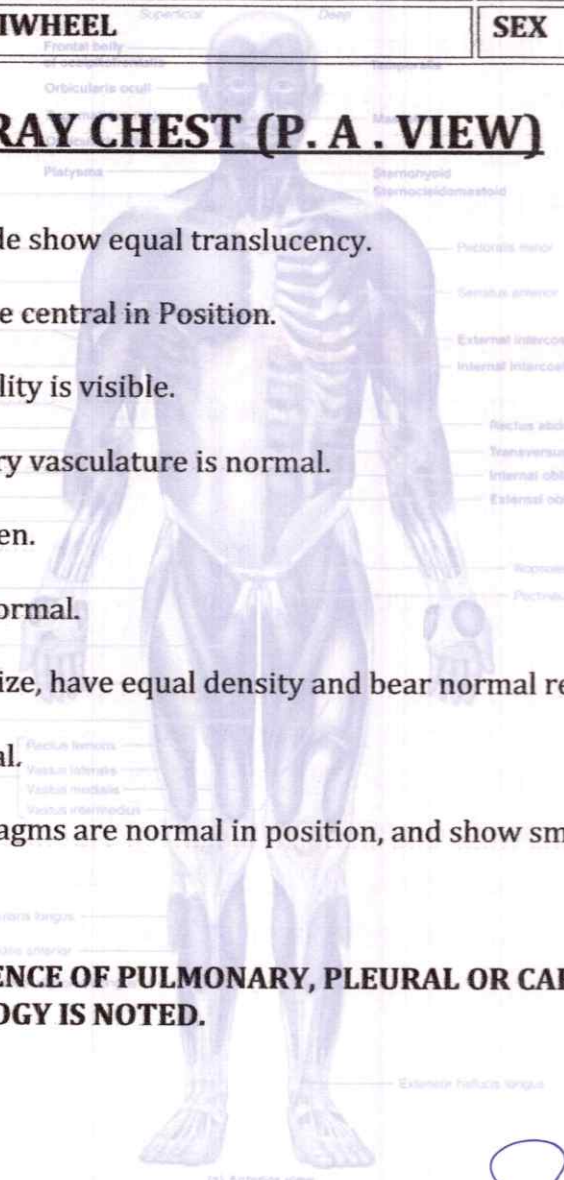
IWHEEL | SEX

Superficial Deep
Frontal belly of occipitofrontalis
Orbicularis oculi
Temporalis

RAY CHEST (P. A . VIEW)

Platysma
Sternohyoid
Sternocleidomastoid

le show equal translucency.

Pectoralis minor

e central in Position.

Serratus anterior

lity is visible.

External intercos
Internal intercos

ry vasculature is normal.

Rectus abd
Transversus
Internal obl
External obl

en.

ormal.

Pectineu

ize, have equal density and bear normal re

al.

Rectus femoris
Vastus lateralis
Vastus medialis
Vastus intermedius

agms are normal in position, and show sm

ENCE OF PULMONARY, PLEURAL OR CA
OGY IS NOTED.

Extensor hallucis longus
(a) Anterior view